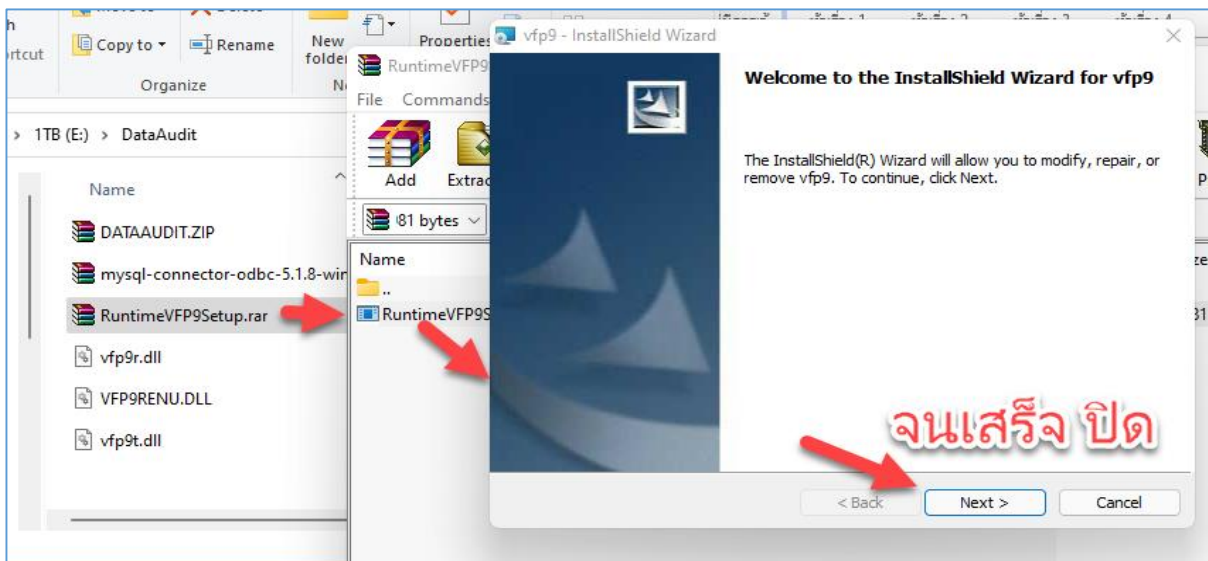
h
rtcut
Copy to
Rename
New folder
Properties
Organize
1TB (E:) > DataAudit
Name
DATAAUDIT.ZIP
mysql-connector-odbc-5.1.8-win
RuntimeVFP9Setup.rar
vfp9r.dll
VFP9RENU.DLL
vfp9t.dll
RuntimeVFP9
File Commands
Add
Extrac
81 bytes
Name
..
RuntimeVFP9S
vfp9 - InstallShield Wizard
Welcome to the InstallShield Wizard for vfp9
The InstallShield(R) Wizard will allow you to modify, repair, or remove vfp9. To continue, click Next.
จนเสร็จ ปิด
< Back
Next >
Cancel